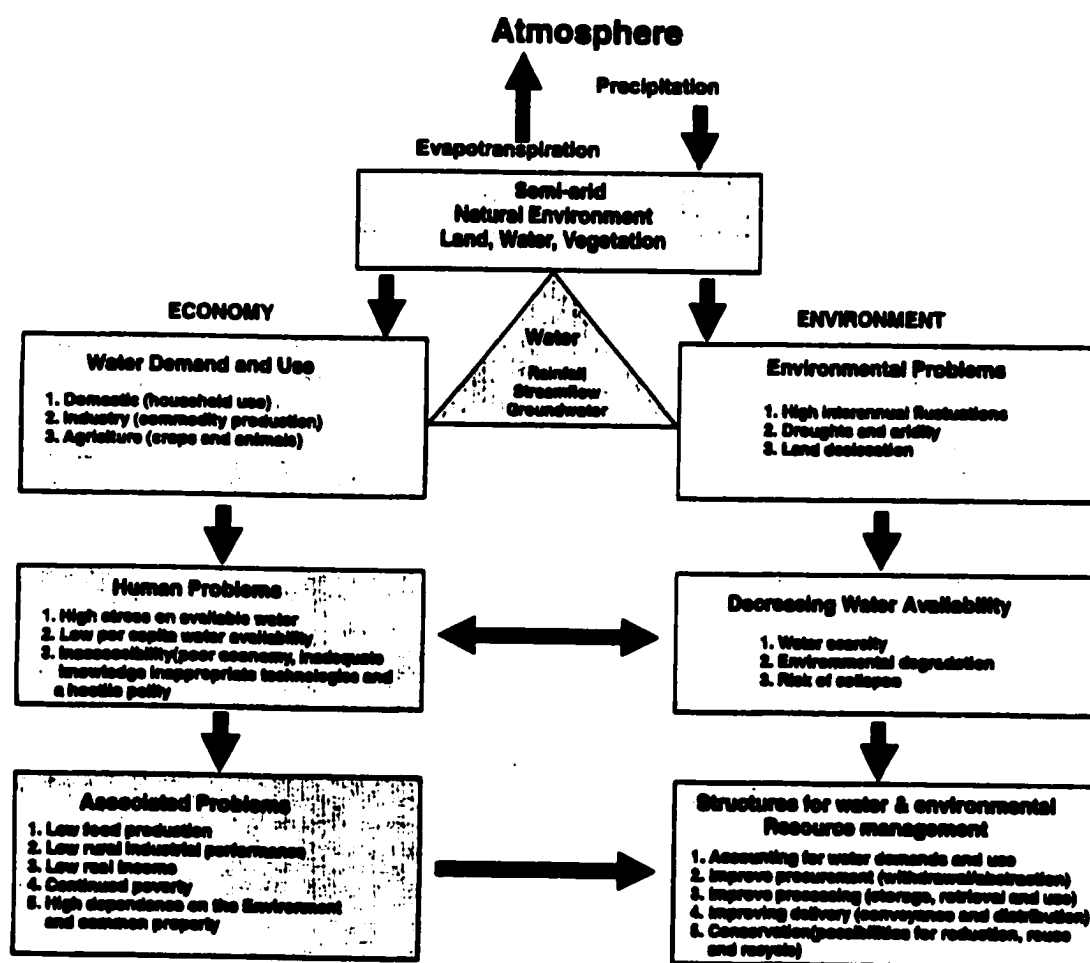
Atmosphere

Precipitation

Evapotranspiration

Semi-arid
Natural Environment
Land, Water, Vegetation

ECONOMY

ENVIRONMENT

Water
Rainfall
Streamflow
Groundwater

Water Demand and Use

1. Domestic (household use)
2. Industry (commodity production)
3. Agriculture (crops and animals)

Environmental Problems

1. High interannual fluctuations
2. Droughts and aridity
3. Land desiccation

Human Problems

1. High stress on available water
2. Low per capita water availability
3. Inaccessibility(poor economy, inadequate knowledge inappropriate technologies and a hostile polity

Decreasing Water Availability

1. Water scarcity
2. Environmental degradation
3. Risk of collapse

Associated Problems

1. Low food production
2. Low rural industrial performance
3. Low real income
4. Continued poverty
5. High dependence on the Environment and common property

Structures for water & environmental Resource management

1. Accounting for water demands and use
2. Improve procurement (withdrawal/abstraction)
3. Improve processing (storage, retrieval and use)
4. Improving delivery (conveyance and distribution)
5. Conservation(possibilities for reduction, reuse and recycle)